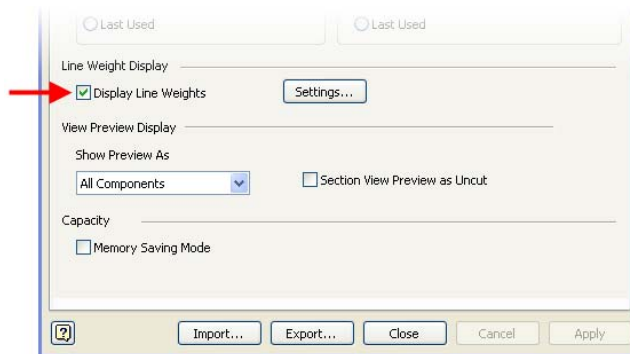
Last Used

Last Used

Line Weight Display

Display Line Weights

Settings...

View Preview Display

Show Preview As

All Components

Section View Preview as Uncut

Capacity

Memory Saving Mode

?

Import...

Export...

Close

Cancel

Apply